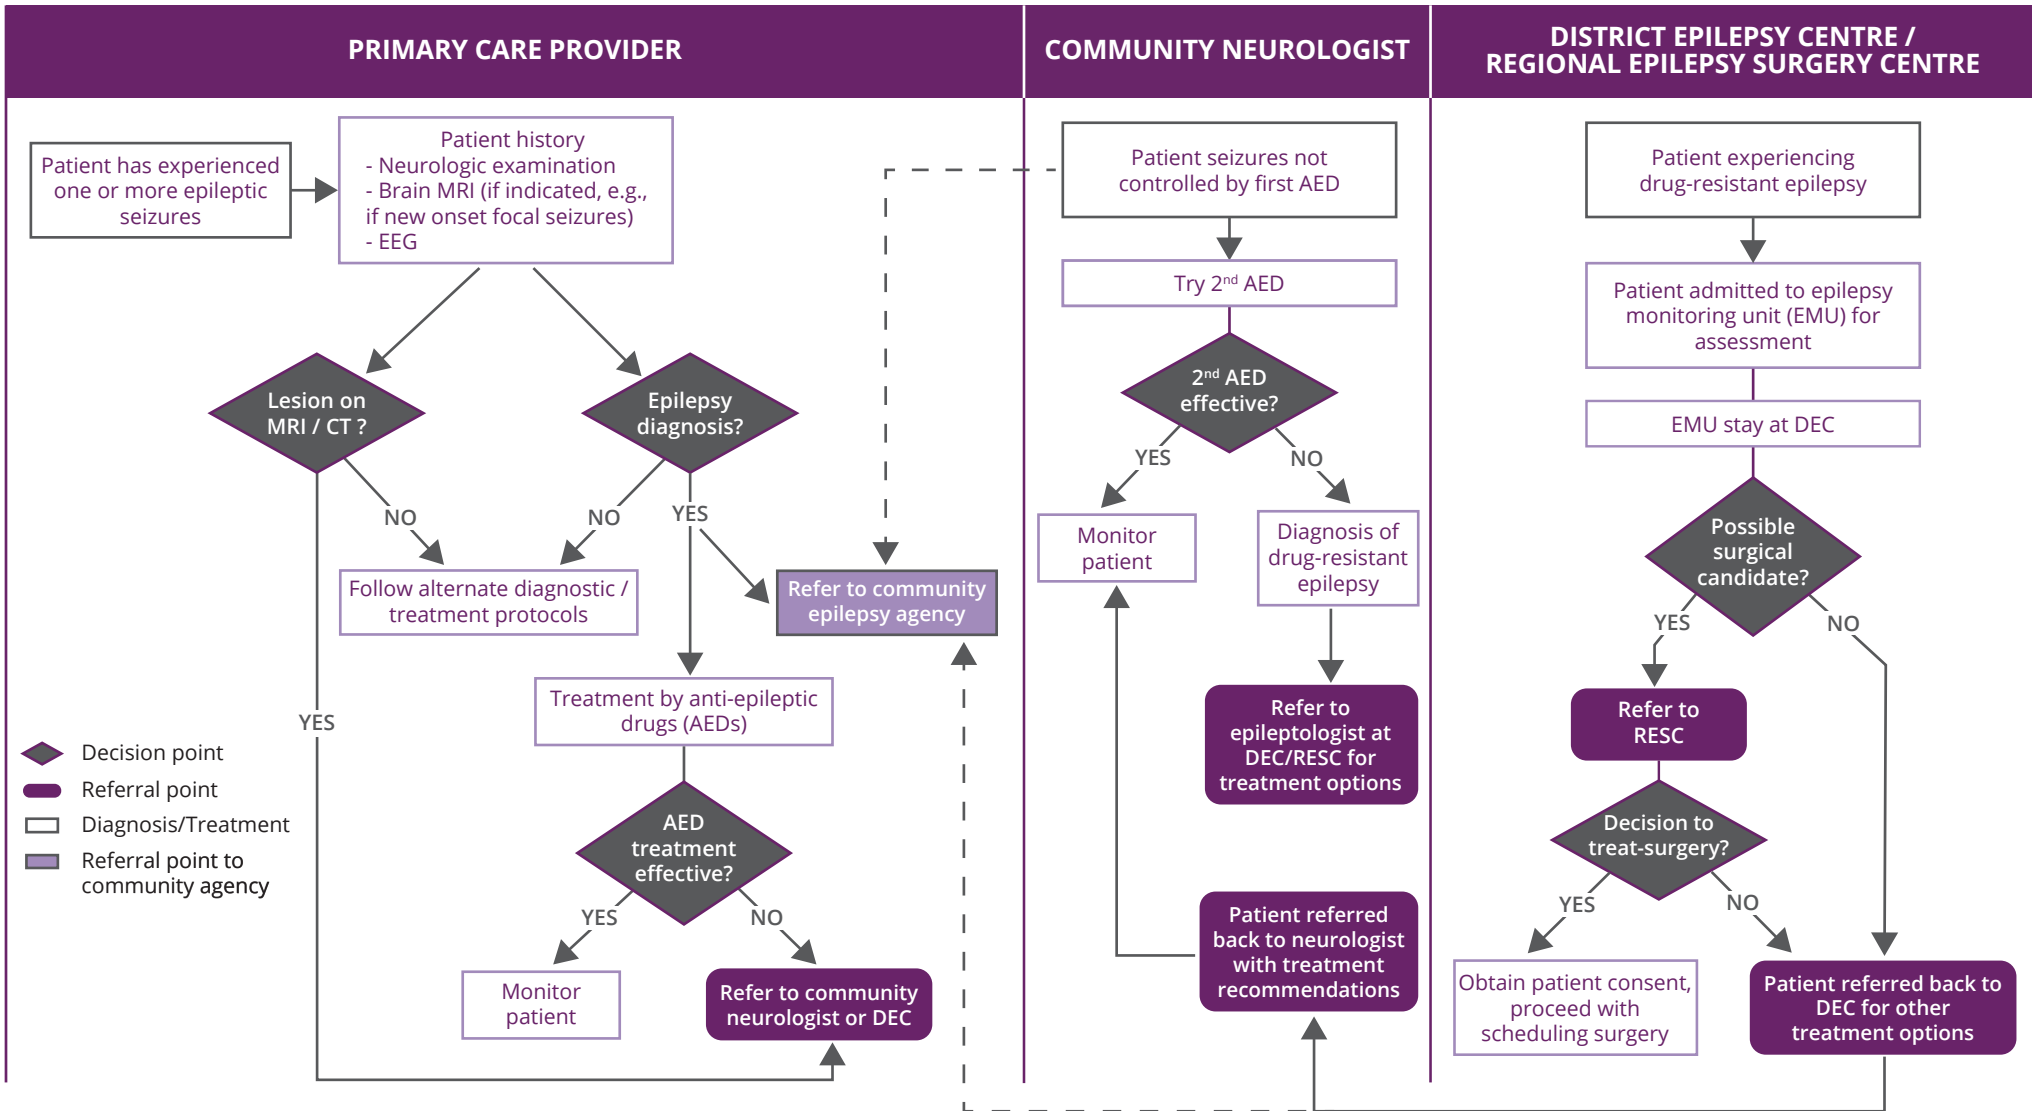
PRIMARY CARE PROVIDER

COMMUNITY NEUROLOGIST

DISTRICT EPILEPSY CENTRE / REGIONAL EPILEPSY SURGERY CENTRE

Patient has experienced one or more epileptic seizures

Patient history
- Neurologic examination
- Brain MRI (if indicated, e.g., if new onset focal seizures)
- EEG

Lesion on MRI / CT ?

Epilepsy diagnosis?

NO

NO

YES

Follow alternate diagnostic / treatment protocols

Refer to community epilepsy agency

YES

Treatment by anti-epileptic drugs (AEDs)

AED treatment effective?

YES

NO

Monitor patient

Refer to community neurologist or DEC

Decision point

Referral point

Diagnosis/Treatment

Referral point to community agency

Patient seizures not controlled by first AED

Try $2^{nd}$ AED

$2^{nd}$ AED effective?

YES

NO

Monitor patient

Diagnosis of drug-resistant epilepsy

Refer to epileptologist at DEC/RESC for treatment options

Patient referred back to neurologist with treatment recommendations

Patient experiencing drug-resistant epilepsy

Patient admitted to epilepsy monitoring unit (EMU) for assessment

EMU stay at DEC

Possible surgical candidate?

YES

NO

Refer to RESC

Decision to treat-surgery?

YES

NO

Obtain patient consent, proceed with scheduling surgery

Patient referred back to DEC for other treatment options